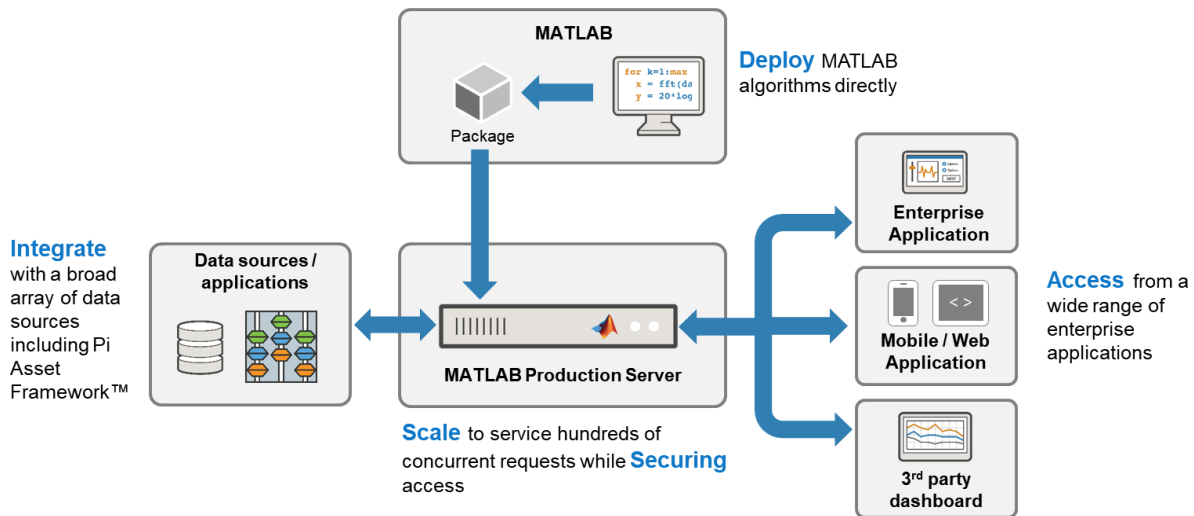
MATLAB

for k=1:max
x = fft(da
y = 20*log

Package

Deploy MATLAB algorithms directly

Integrate with a broad array of data sources including Pi Asset Framework™

Data sources / applications

MATLAB Production Server

Scale to service hundreds of concurrent requests while Securing access

Enterprise Application

< >

Mobile / Web Application

3$^{rd}$ party dashboard

Access from a wide range of enterprise applications